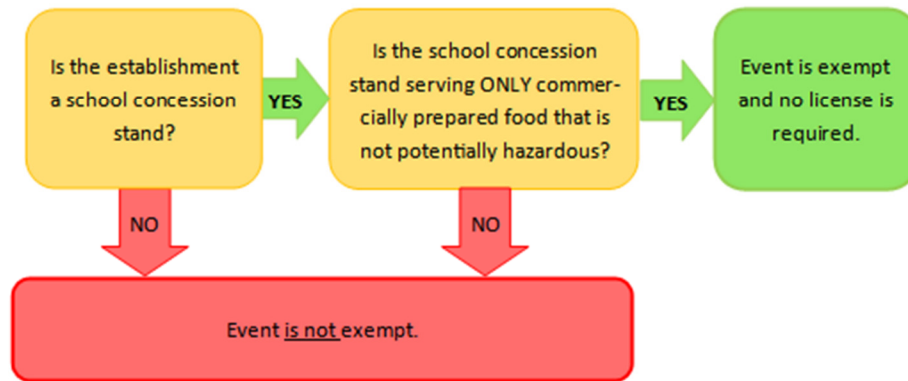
Is the establishment a school concession stand?

YES

Is the school concession stand serving ONLY commercially prepared food that is not potentially hazardous?

YES

Event is exempt and no license is required.

NO

NO

Event is not exempt.